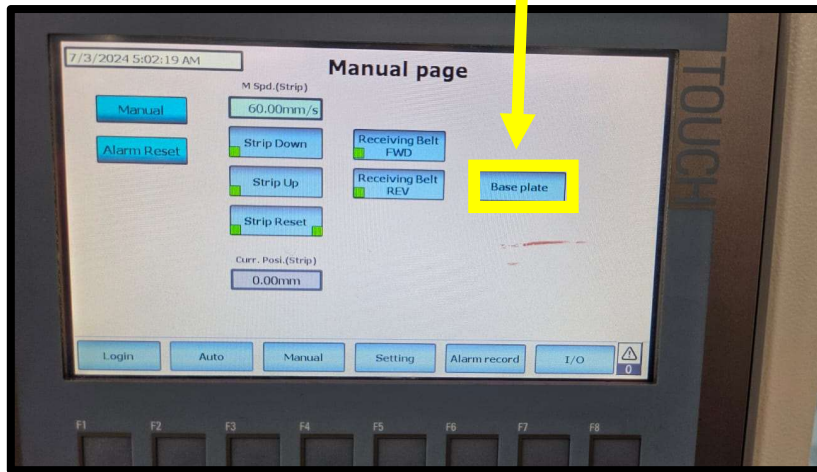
7/3/2024 5:02:19 AM

Manual page

M Spd.(Strip)

60.00mm/s

Manual

Alarm Reset

Strip Down

Strip Up

Strip Reset

Receiving Belt FWD

Receiving Belt REV

Base plate

Curr. Posi.(Strip)

0.00mm

Login

Auto

Manual

Setting

Alarm record

I/O

0

TOUCH

F1

F2

F3

F4

F5

F6

F7

F8